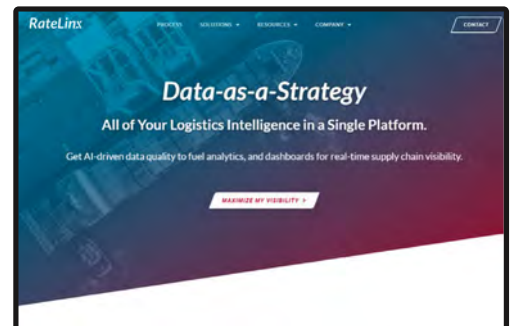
RateLinx

PROCESS SOLUTIONS ▾ RESOURCES ▾ COMPANY ▾

CONTACT

Data-as-a-Strategy

All of Your Logistics Intelligence in a Single Platform.

Get AI-driven data quality to fuel analytics, and dashboards for real-time supply chain visibility.

MAXIMIZE MY VISIBILITY ›